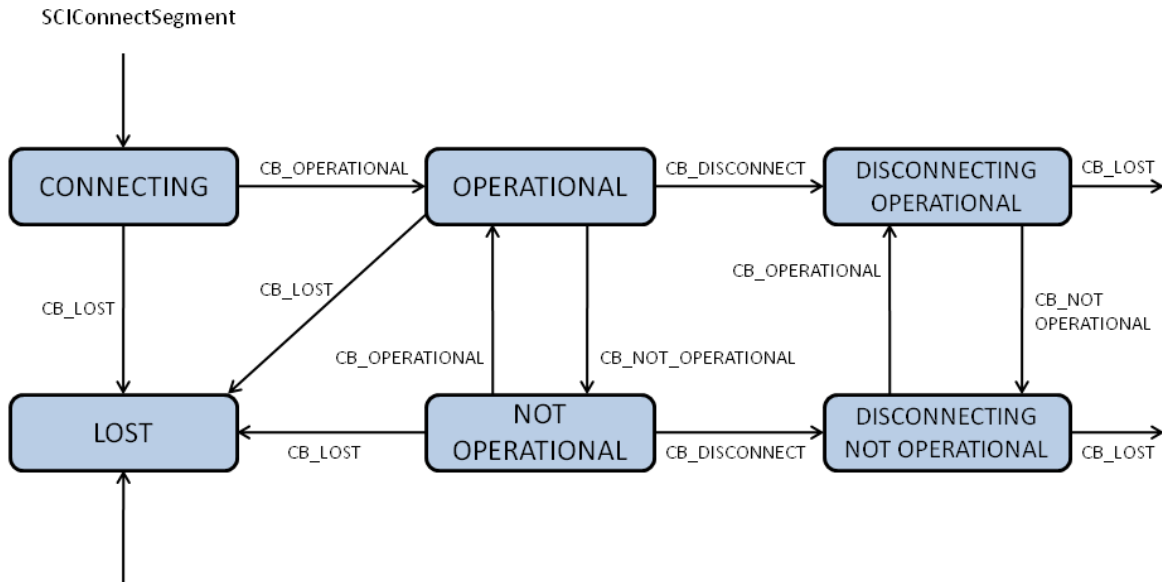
SCIConnectSegment

CONNECTING

CB_OPERATIONAL

OPERATIONAL

CB_DISCONNECT

DISCONNECTING OPERATIONAL

CB_LOST

CB_LOST

CB_LOST

CB_OPERATIONAL

CB_NOT OPERATIONAL

CB_OPERATIONAL

CB_NOT_OPERATIONAL

LOST

CB_LOST

NOT OPERATIONAL

CB_DISCONNECT

DISCONNECTING NOT OPERATIONAL

CB_LOST